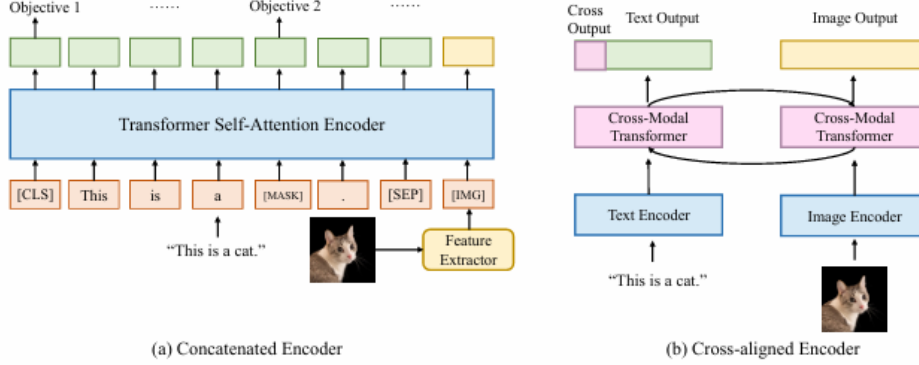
Objective 1 ...... Objective 2 ......

Transformer Self-Attention Encoder

[CLS] This is a [MASK] . [SEP] [IMG]

"This is a cat."

Feature Extractor

(a) Concatenated Encoder

Cross Output

Text Output

Image Output

Cross-Modal Transformer

Cross-Modal Transformer

Text Encoder

Image Encoder

"This is a cat."

(b) Cross-aligned Encoder